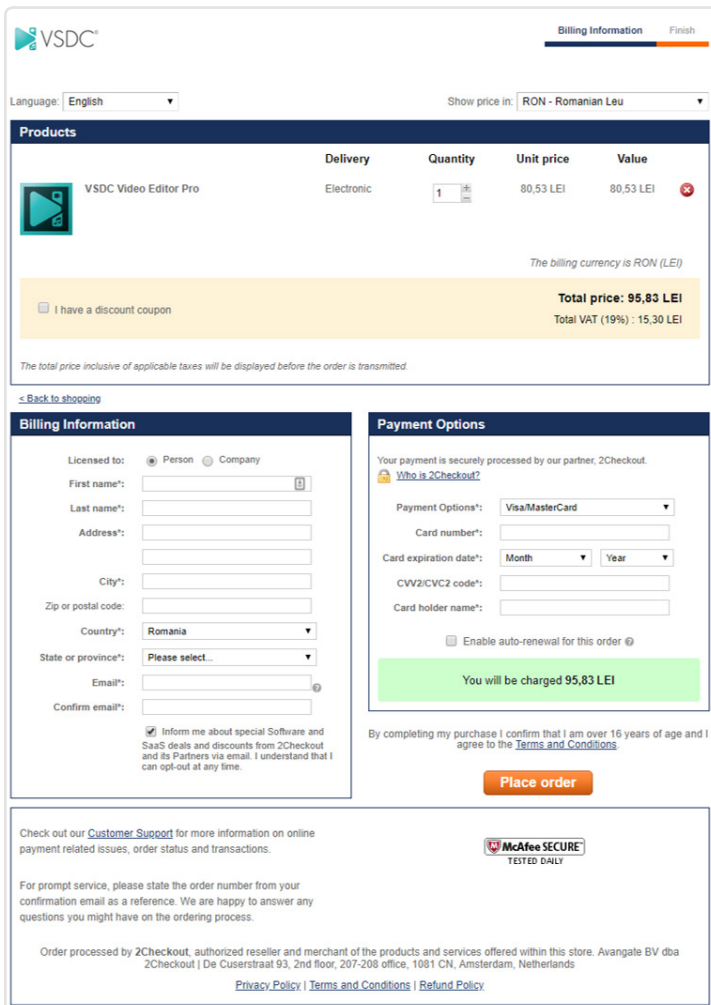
VSDC®

Billing Information Finish

Language: English

Show price in: RON - Romanian Leu

Products

| | Delivery | Quantity | Unit price | Value |
|---|---|---|---|---|
| VSDC Video Editor Pro | Electronic | 1 | 80,53 LEI | 80,53 LEI |

The billing currency is RON (LEI)

I have a discount coupon

Total price: 95,83 LEI

Total VAT (19%) : 15,30 LEI

The total price inclusive of applicable taxes will be displayed before the order is transmitted.

< Back to shopping

Billing Information

Licensed to: Person Company

First name*:

Last name*:

Address*:

City*:

Zip or postal code:

Country*: Romania

State or province*: Please select...

Email*:

Confirm email*:

Inform me about special Software and SaaS deals and discounts from 2Checkout and its Partners via email. I understand that I can opt-out at any time.

Payment Options

Your payment is securely processed by our partner, 2Checkout.

Who is 2Checkout?

Payment Options*: Visa/MasterCard

Card number*:

Card expiration date*: Month Year

CVV2/CVC2 code*:

Card holder name*:

Enable auto-renewal for this order

You will be charged 95,83 LEI

By completing my purchase I confirm that I am over 16 years of age and I agree to the Terms and Conditions.

Place order

Check out our Customer Support for more information on online payment related issues, order status and transactions.

For prompt service, please state the order number from your confirmation email as a reference. We are happy to answer any questions you might have on the ordering process.

McAfee SECURE TESTED DAILY

Order processed by 2Checkout, authorized reseller and merchant of the products and services offered within this store. Avangate BV dba 2Checkout | De Cuserstraat 93, 2nd floor, 207-208 office, 1081 CN, Amsterdam, Netherlands

Privacy Policy | Terms and Conditions | Refund Policy